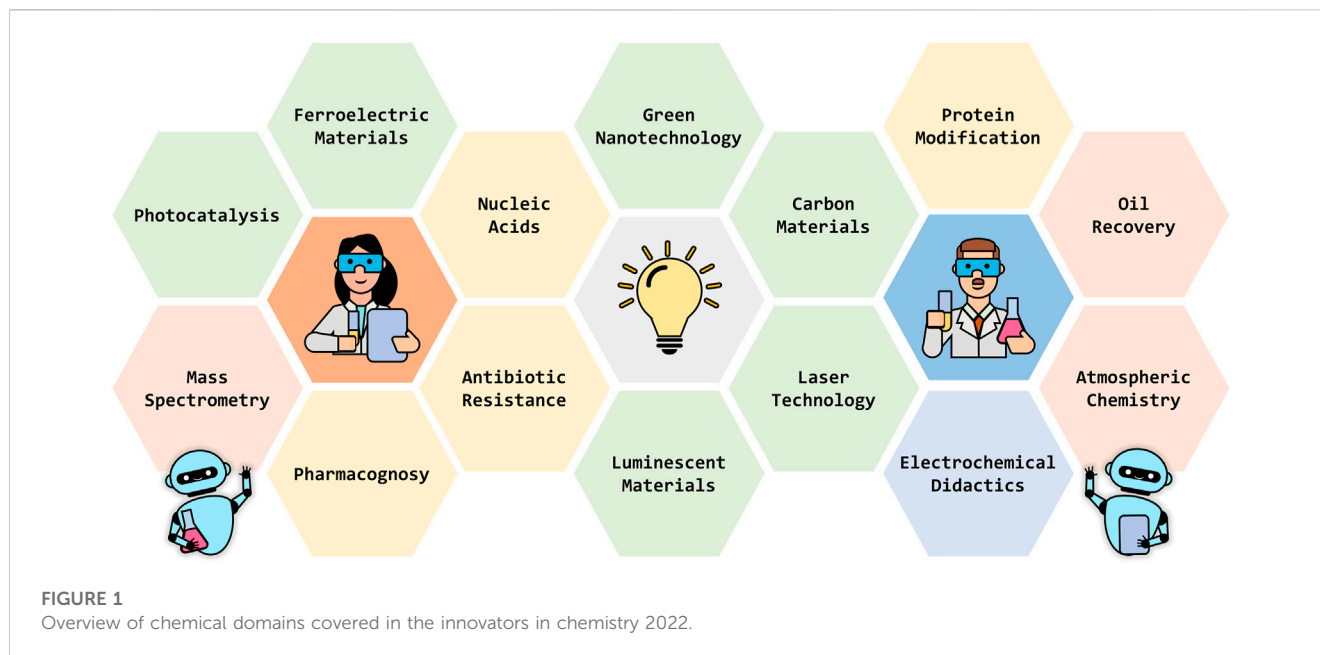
Ferroelectric Materials

Green Nanotechnology

Protein Modification

Photocatalysis

Nucleic Acids

Carbon Materials

Oil Recovery

Mass Spectrometry

Antibiotic Resistance

Laser Technology

Atmospheric Chemistry

Pharmacognosy

Luminescent Materials

Electrochemical Didactics

FIGURE 1
Overview of chemical domains covered in the innovators in chemistry 2022.